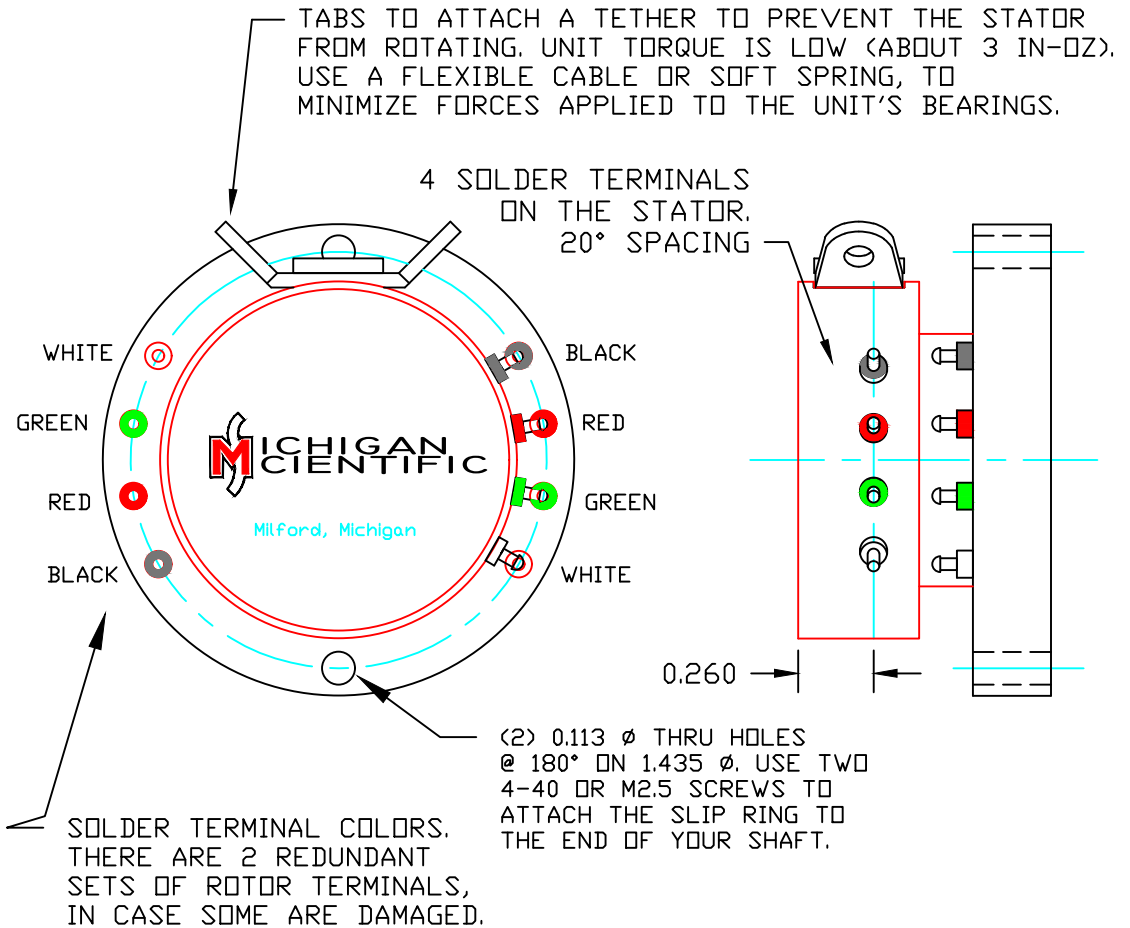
TABS TO ATTACH A TETHER TO PREVENT THE STATOR FROM ROTATING. UNIT TORQUE IS LOW (ABOUT 3 IN-OZ). USE A FLEXIBLE CABLE OR SOFT SPRING, TO MINIMIZE FORCES APPLIED TO THE UNIT'S BEARINGS.

4 SOLDER TERMINALS ON THE STATOR. 20° SPACING

WHITE
GREEN
RED
BLACK

BLACK
RED
GREEN
WHITE

MICHIGAN
SCIENTIFIC
Milford, Michigan

0.260

(2) 0.113 ø THRU HOLES @ 180° ON 1.435 ø. USE TWO 4-40 OR M2.5 SCREWS TO ATTACH THE SLIP RING TO THE END OF YOUR SHAFT.

SOLDER TERMINAL COLORS. THERE ARE 2 REDUNDANT SETS OF ROTOR TERMINALS, IN CASE SOME ARE DAMAGED.